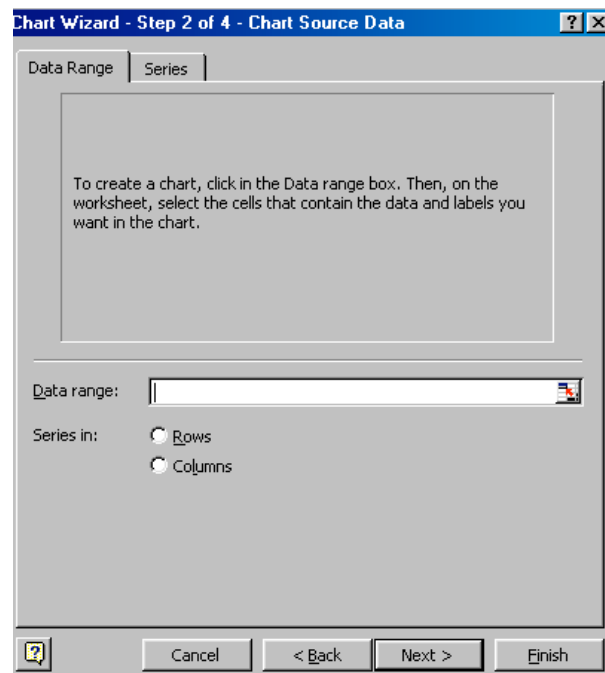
Chart Wizard - Step 2 of 4 - Chart Source Data

?

Data Range

Series

To create a chart, click in the Data range box. Then, on the worksheet, select the cells that contain the data and labels you want in the chart.

Data range:

Series in:

Rows

Columns

Cancel

< Back

Next >

Finish